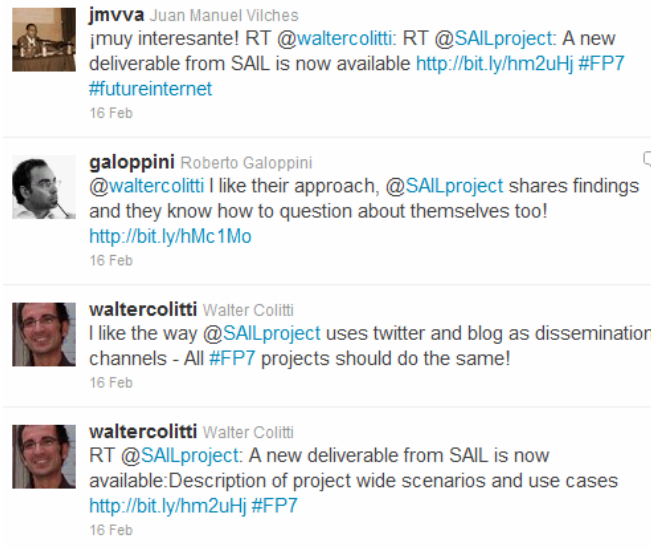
jmvva Juan Manuel Vilches
¡muy interesante! RT @waltercolitti: RT @SAILproject: A new deliverable from SAIL is now available http://bit.ly/hm2uHj #FP7 #futureinternet
16 Feb

galoppini Roberto Galoppini
@waltercolitti I like their approach, @SAILproject shares findings and they know how to question about themselves too! http://bit.ly/hMc1Mo
16 Feb

waltercolitti Walter Colitti
I like the way @SAILproject uses twitter and blog as dissemination channels - All #FP7 projects should do the same!
16 Feb

waltercolitti Walter Colitti
RT @SAILproject: A new deliverable from SAIL is now available:Description of project wide scenarios and use cases http://bit.ly/hm2uHj #FP7
16 Feb